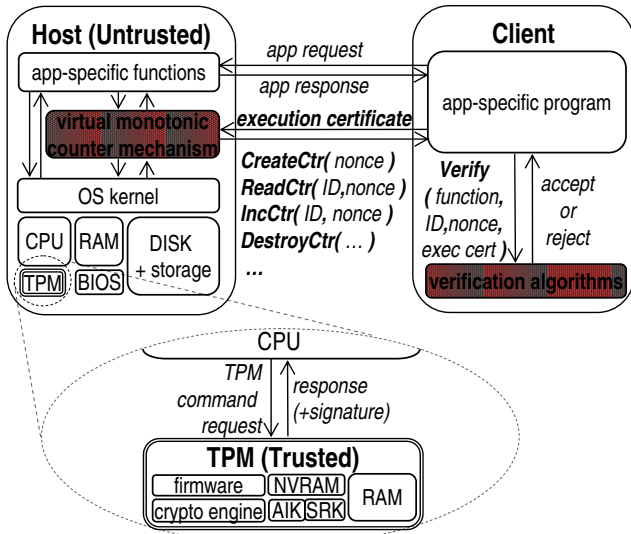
Host (Untrusted)

app-specific functions

virtual monotonic counter mechanism

OS kernel

CPU

RAM

DISK + storage

TPM

BIOS

app request

app response

execution certificate

CreateCtr( nonce )

ReadCtr( ID,nonce )

IncCtr( ID, nonce )

DestroyCtr( … )

…

Client

app-specific program

Verify ( function, ID,nonce, exec cert )

accept or reject

verification algorithms

CPU

TPM command request

response (+signature)

TPM (Trusted)

firmware

NVRAM

crypto engine

AIK

SRK

RAM